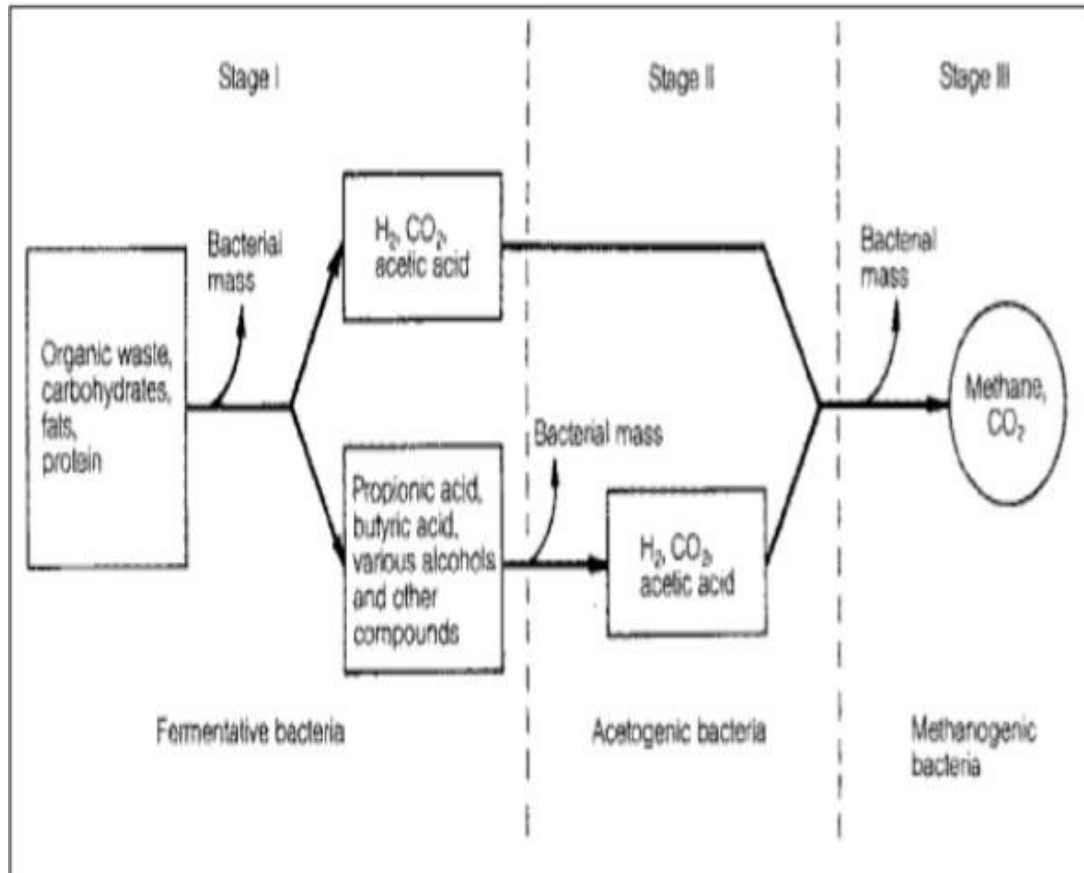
Stage I

Stage II

Stage III

Organic waste, carbohydrates, fats, protein

Bacterial mass

$H_2$, $CO_2$, acetic acid

Propionic acid, butyric acid, various alcohols and other compounds

Bacterial mass

$H_2$, $CO_2$, acetic acid

Bacterial mass

Methane, $CO_2$

Fermentative bacteria

Acetogenic bacteria

Methanogenic bacteria